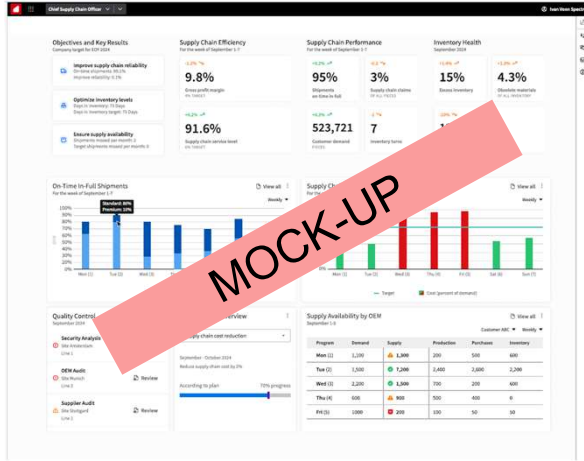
Chief Supply Chain Officer

Sean Veen Speci

Objectives and Key Results
Company target for EOY 2024

Improve supply chain reliability
On-time shipments: 89.1%
Improve reliability: 9.1%

Optimize inventory levels
Days in inventory: 78 Days
Days in inventory target: 75 Days

Ensure supply availability
Shipments missed per month: 5
Target shipments missed per month: 0

Supply Chain Efficiency
For the week of September 1-7

-1.2%
9.8%
Gross profit margin
8% TARGET

+0.2%
91.6%
Supply chain service level
90% TARGET

Supply Chain Performance
For the week of September 1-7

+0.2%
95%
Shipments on time in full

+0.2%
3%
Supply chain claims
OF ALL PIECES

+0.2%
523,721
Customer demand
PIECES

-1%
7
Inventory turns

Inventory Health
September 2024

+1.6%
15%
Excess inventory

-10%
4.3%
Obsolete materials
OF ALL INVENTORY

On-Time In-Full Shipments
For the week of September 1-7

View all
Weekly

Standard: 80%
Premium: 10%

100%
90%
80%
70%
60%
50%
40%
30%
20%
10%
0%

Mon (1)
Tue (2)
Wed (3)

Supply

View all
Weekly

Tue (2)
Wed (3)
Thu (4)
Fri (5)
Sat (6)
Sun (7)

Target
Cost (percent of demand)

MOCK-UP

Quality Control
September 2024

Security Analysis
Site Amsterdam
Line 1

OEM Audit
Site Munich
Line 2
Review

Supplier Audit
Site Stuttgart
Line 3
Review

rview

Supply chain cost reduction

September - October 2024
Reduce supply chain cost by 3%

According to plan
70% progress

Supply Availability by OEM
September 1-5

View all
Customer ABC
Weekly

| Program | Demand | Supply | Production | Purchases | Inventory |
|---|---|---|---|---|---|
| Mon (1) | 1,100 | 1,300 | 200 | 500 | 600 |
| Tue (2) | 1,500 | 7,200 | 2,400 | 2,600 | 2,200 |
| Wed (3) | 2,200 | 1,300 | 200 | 500 | 600 |
| Thu (4) | 600 | 800 | 500 | 400 | 0 |
| Fri (5) | 1,000 | 200 | 100 | 50 | 50 |